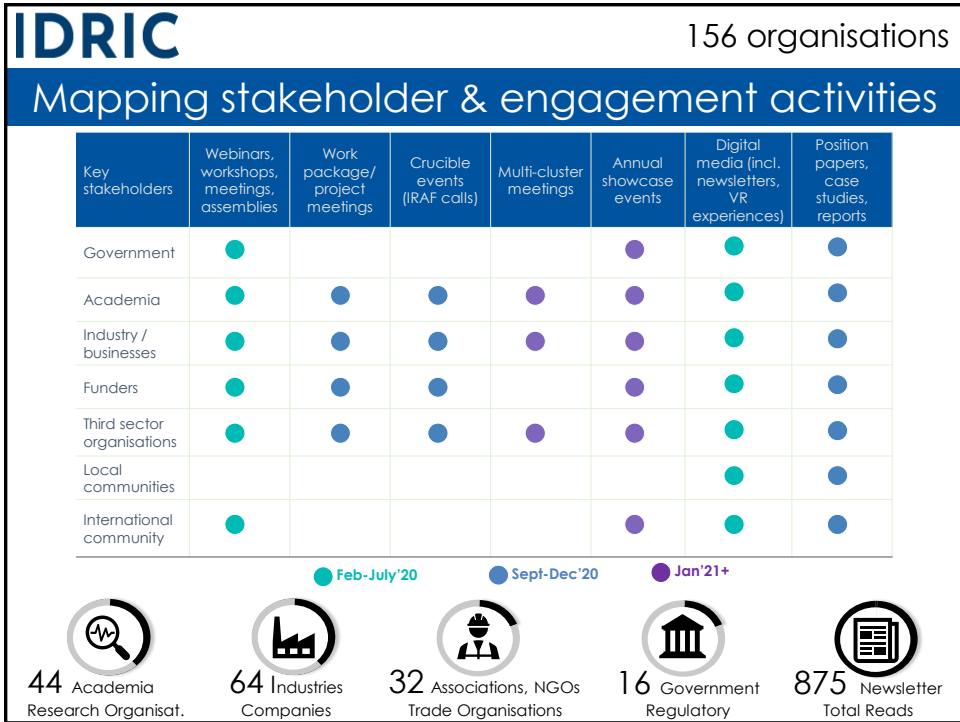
IDRIC

156 organisations

Mapping stakeholder & engagement activities

| Key stakeholders | Webinars, workshops, meetings, assemblies | Work package/ project meetings | Crucible events (IRAF calls) | Multi-cluster meetings | Annual showcase events | Digital media (incl. newsletters, VR experiences) | Position papers, case studies, reports |
|---|---|---|---|---|---|---|---|
| Government | ● | | | | ● | ● | ● |
| Academia | ● | ● | ● | ● | ● | ● | ● |
| Industry / businesses | ● | ● | ● | ● | ● | ● | ● |
| Funders | ● | ● | ● | | ● | ● | ● |
| Third sector organisations | ● | ● | ● | ● | ● | ● | ● |
| Local communities | | | | | | ● | ● |
| International community | ● | | | | ● | ● | ● |

Feb-July'20 Sept-Dec'20 Jan'21+

44 Academia Research Organisat.

64 Industries Companies

32 Associations, NGOs Trade Organisations

16 Government Regulatory

875 Newsletter Total Reads